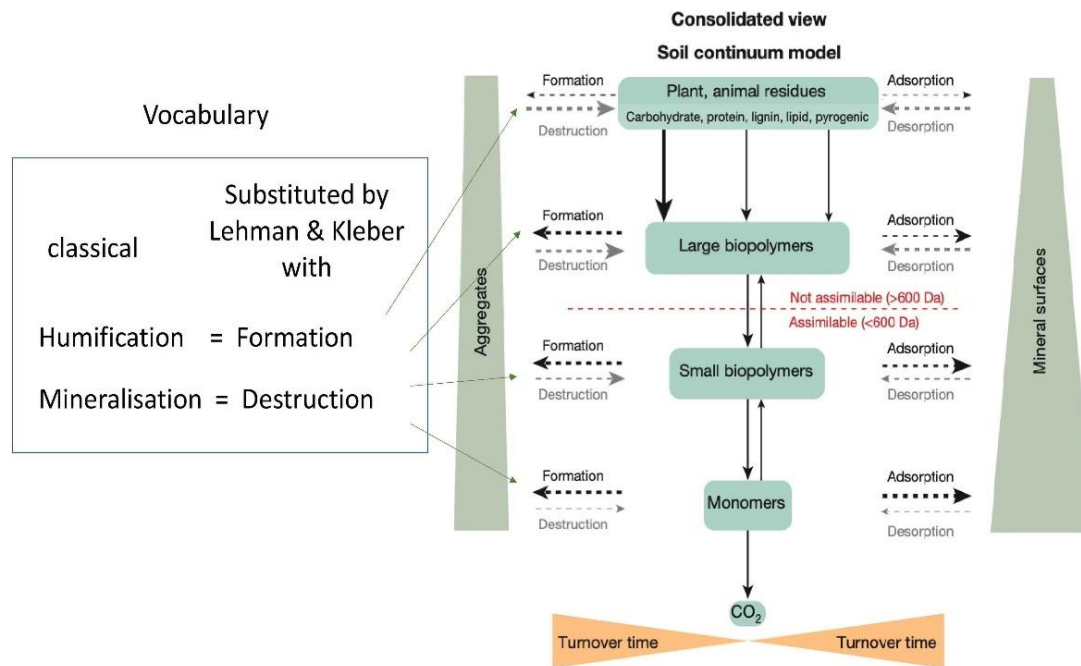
Vocabulary

classical

Substituted by Lehman & Kleber with

Humification = Formation

Mineralisation = Destruction

Consolidated view

Soil continuum model

Aggregates

Mineral surfaces

Formation

Destruction

Plant, animal residues

Carbohydrate, protein, lignin, lipid, pyrogenic

Adsorption

Desorption

Formation

Destruction

Large biopolymers

Adsorption

Desorption

Not assimilable (>600 Da)

Assimilable (<600 Da)

Formation

Destruction

Small biopolymers

Adsorption

Desorption

Formation

Destruction

Monomers

Adsorption

Desorption

$CO_2$

Turnover time

Turnover time